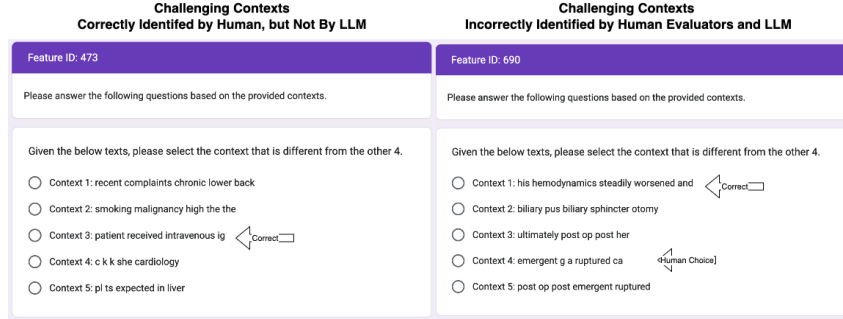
Challenging Contexts
Correctly Identifed by Human, but Not By LLM

Feature ID: 473

Please answer the following questions based on the provided contexts.

Given the below texts, please select the context that is different from the other 4.

Context 1: recent complaints chronic lower back

Context 2: smoking malignancy high the the

Context 3: patient received intravenous ig Correct

Context 4: c k k she cardiology

Context 5: pl ts expected in liver

Challenging Contexts
Incorrectly Identified by Human Evaluators and LLM

Feature ID: 690

Please answer the following questions based on the provided contexts.

Given the below texts, please select the context that is different from the other 4.

Context 1: his hemodynamics steadily worsened and Correct

Context 2: biliary pus biliary sphincter otomy

Context 3: ultimately post op post her

Context 4: emergent g a ruptured ca Human Choice]

Context 5: post op post emergent ruptured